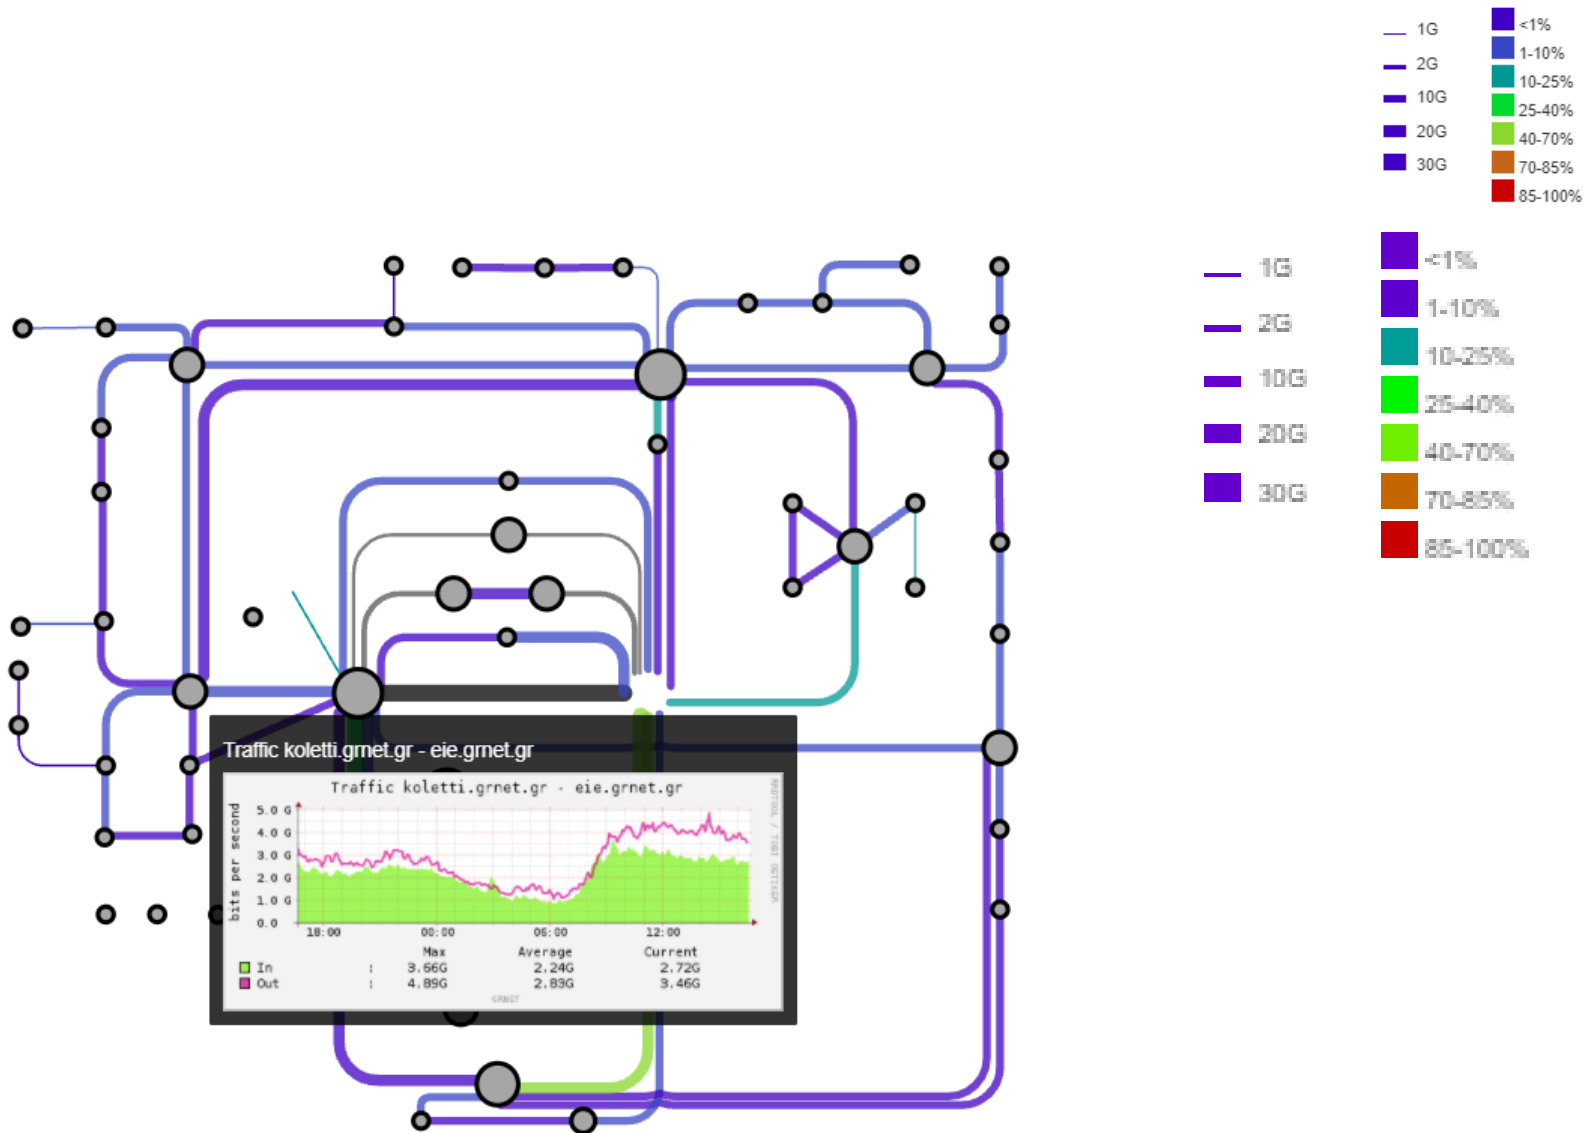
1G
2G
10G
20G
30G

<1%
1-10%
10-25%
25-40%
40-70%
70-85%
85-100%

1G
2G
10G
20G
30G

<1%
1-10%
10-25%
25-40%
40-70%
70-85%
85-100%

Traffic koletti.grnet.gr - eie.grnet.gr

Traffic koletti.grnet.gr - eie.grnet.gr

bits per second

5.0 G
4.0 G
3.0 G
2.0 G
1.0 G
0.0

18:00
00:00
06:00
12:00

| | | Max | Average | Current |
|---|---|---|---|---|
| In | : | 3.66G | 2.24G | 2.72G |
| Out | : | 4.89G | 2.89G | 3.46G |

GRNET